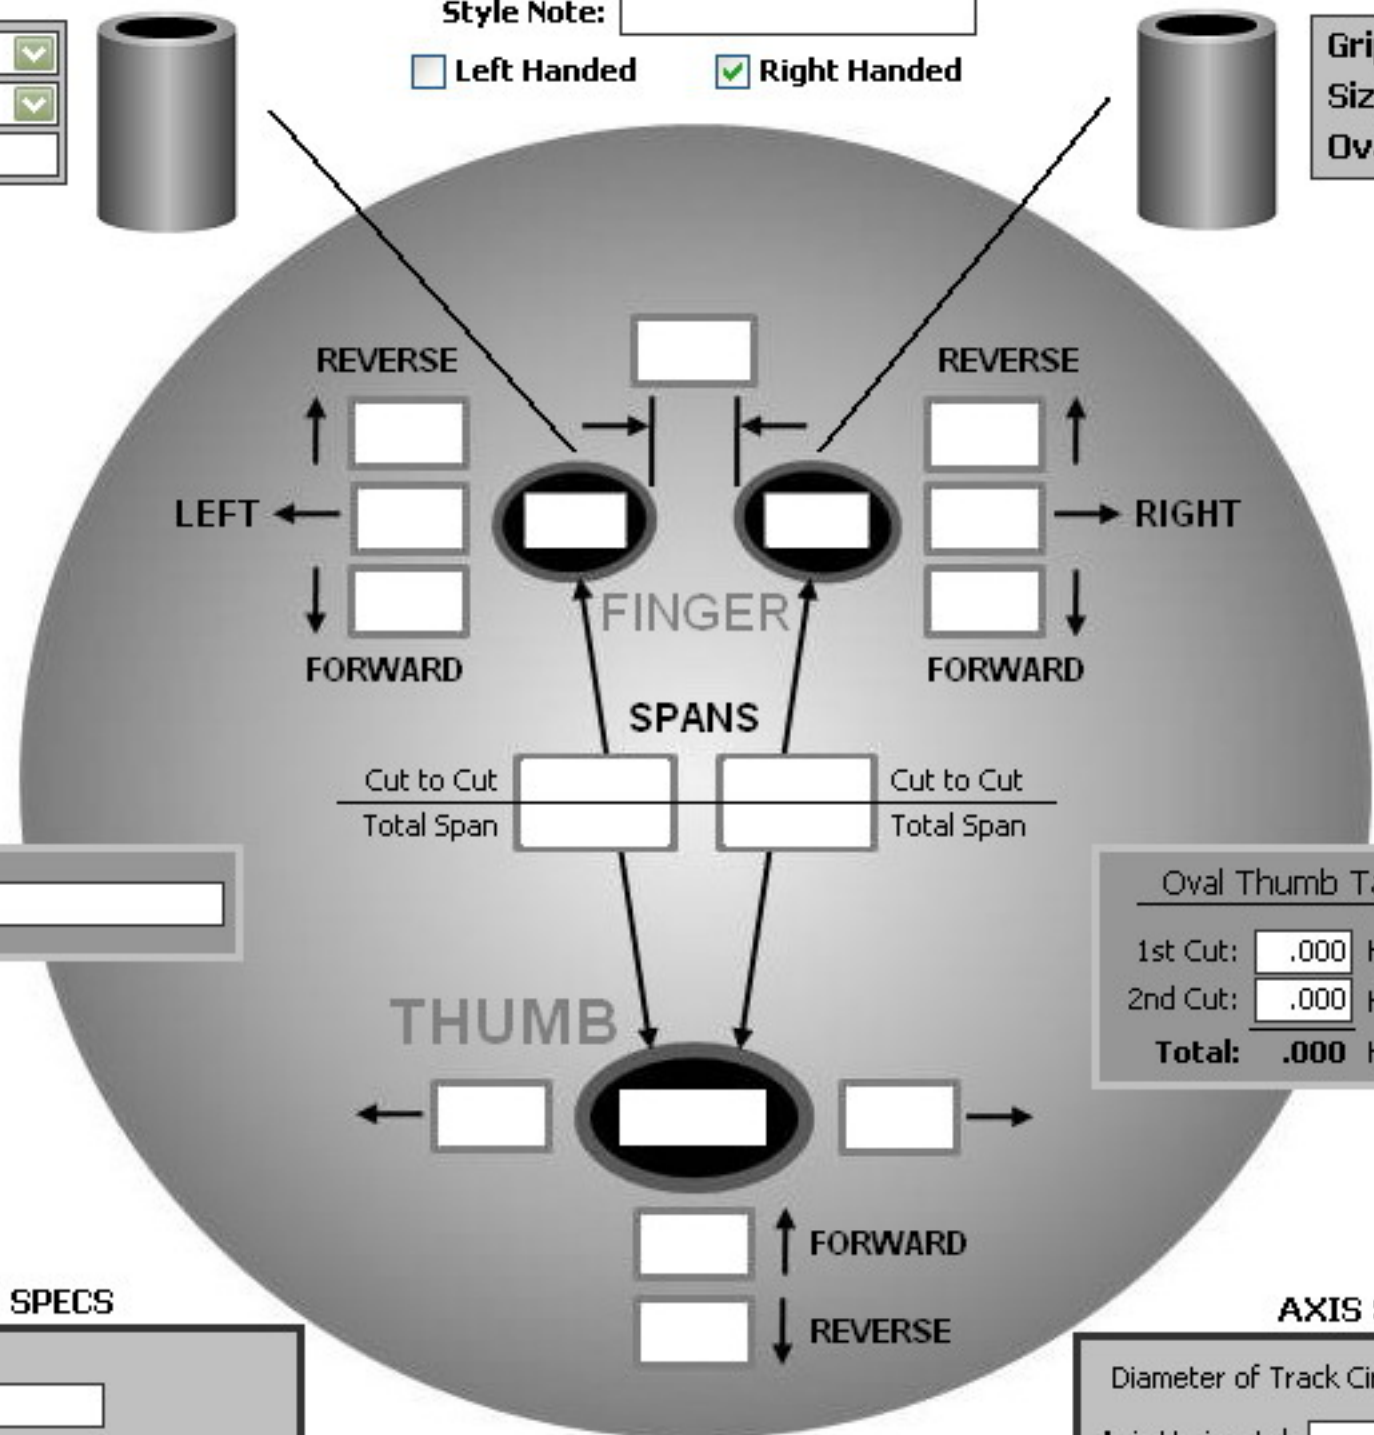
Style Note:

Left Handed

Right Handed

Gri
Siz
Ov

REVERSE

REVERSE

LEFT

RIGHT

FINGER

FORWARD

FORWARD

SPANS

Cut to Cut
Total Span

Cut to Cut
Total Span

Oval Thumb T

1st Cut: .000

2nd Cut: .000

Total: .000

THUMB

FORWARD

REVERSE

SPECS

AXIS

Diameter of Track Ci